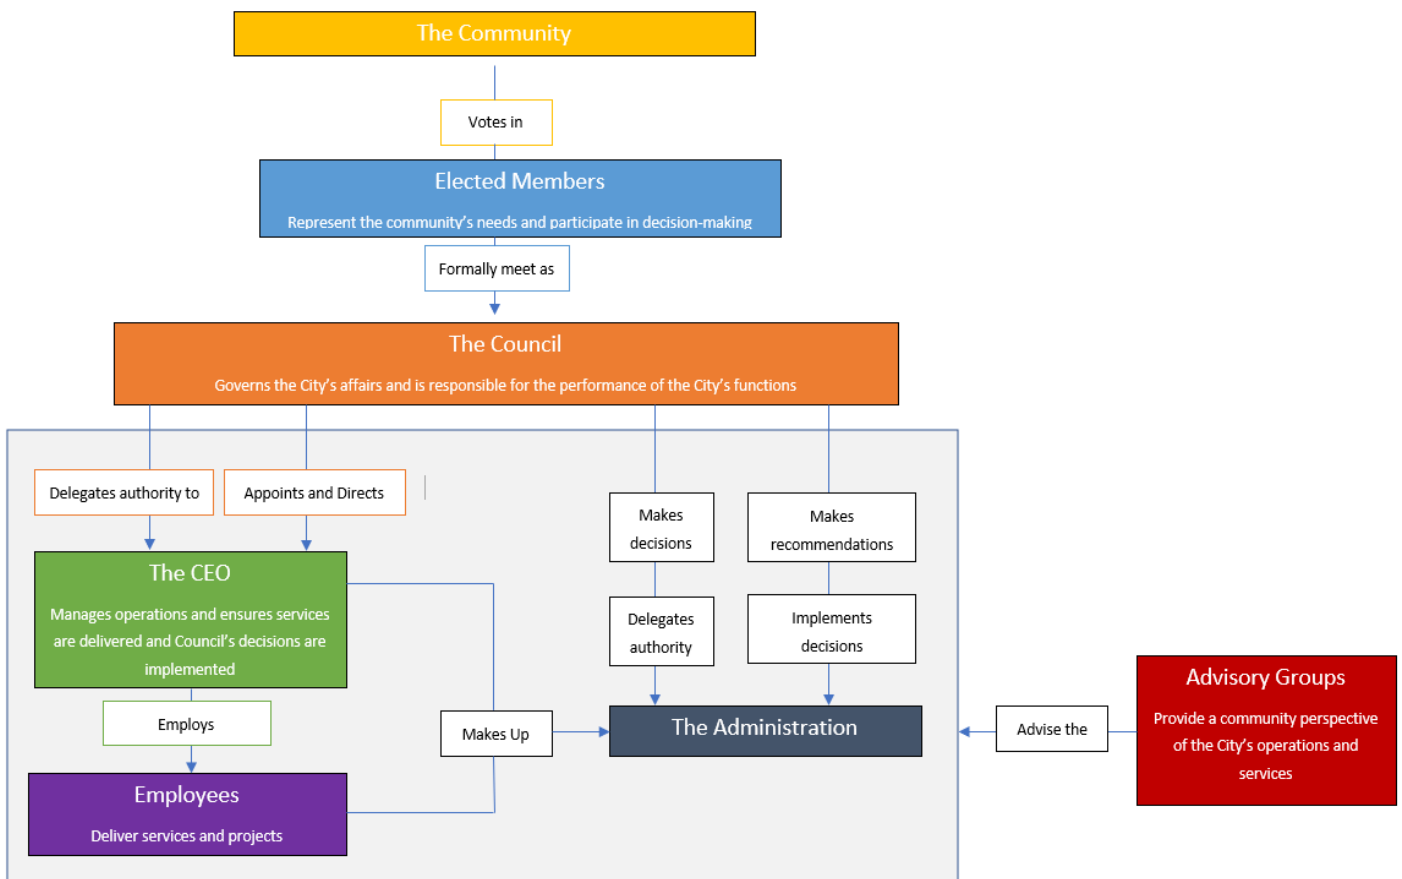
The Community

Votes in

Elected Members

Represent the community's needs and participate in decision-making

Formally meet as

The Council

Governs the City's affairs and is responsible for the performance of the City's functions

Delegates authority to

Appoints and Directs

Makes decisions

Makes recommendations

The CEO

Manages operations and ensures services are delivered and Council's decisions are implemented

Delegates authority

Implements decisions

Employs

Makes Up

The Administration

Advise the

Advisory Groups

Provide a community perspective of the City's operations and services

Employees

Deliver services and projects